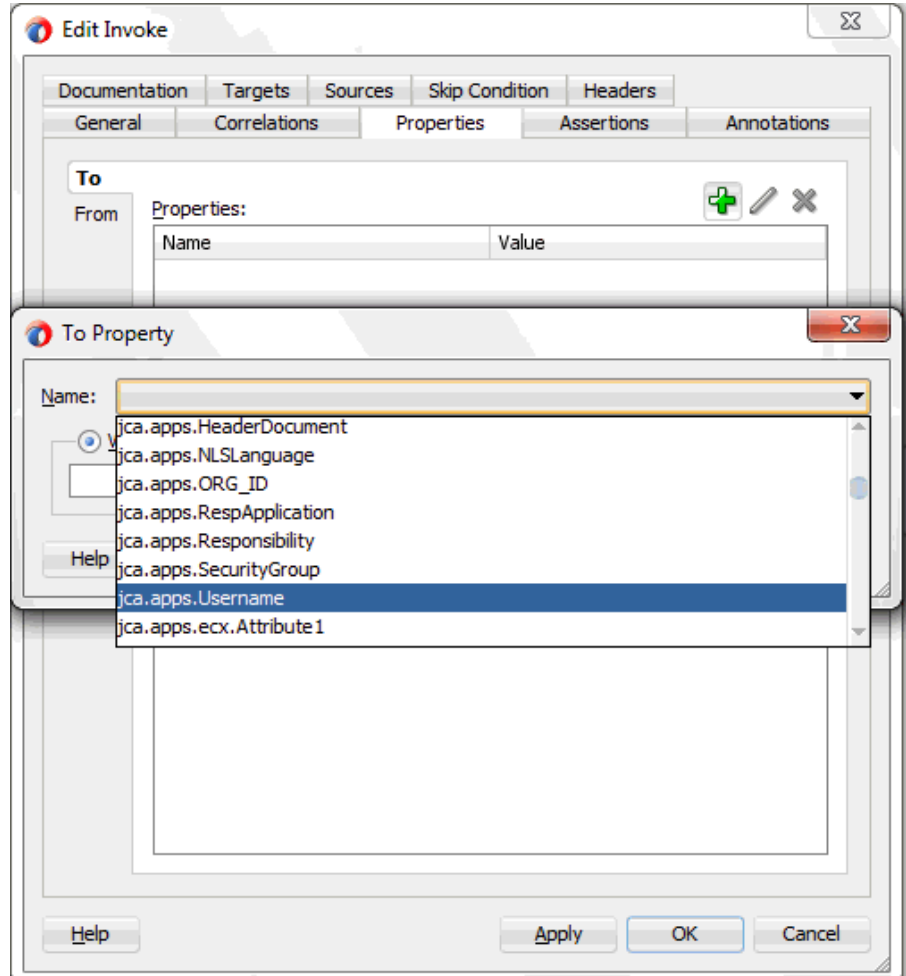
Edit Invoke

Documentation | Targets | Sources | Skip Condition | Headers
General | Correlations | Properties | Assertions | Annotations

To
From

Properties:

| Name | Value |
|---|---|

To Property

Name:

V

Help

jca.apps.HeaderDocument
jca.apps.NLSLanguage
jca.apps.ORG_ID
jca.apps.RespApplication
jca.apps.Responsibility
jca.apps.SecurityGroup
jca.apps.Username
jca.apps.ecx.Attribute1

Help

Apply OK Cancel